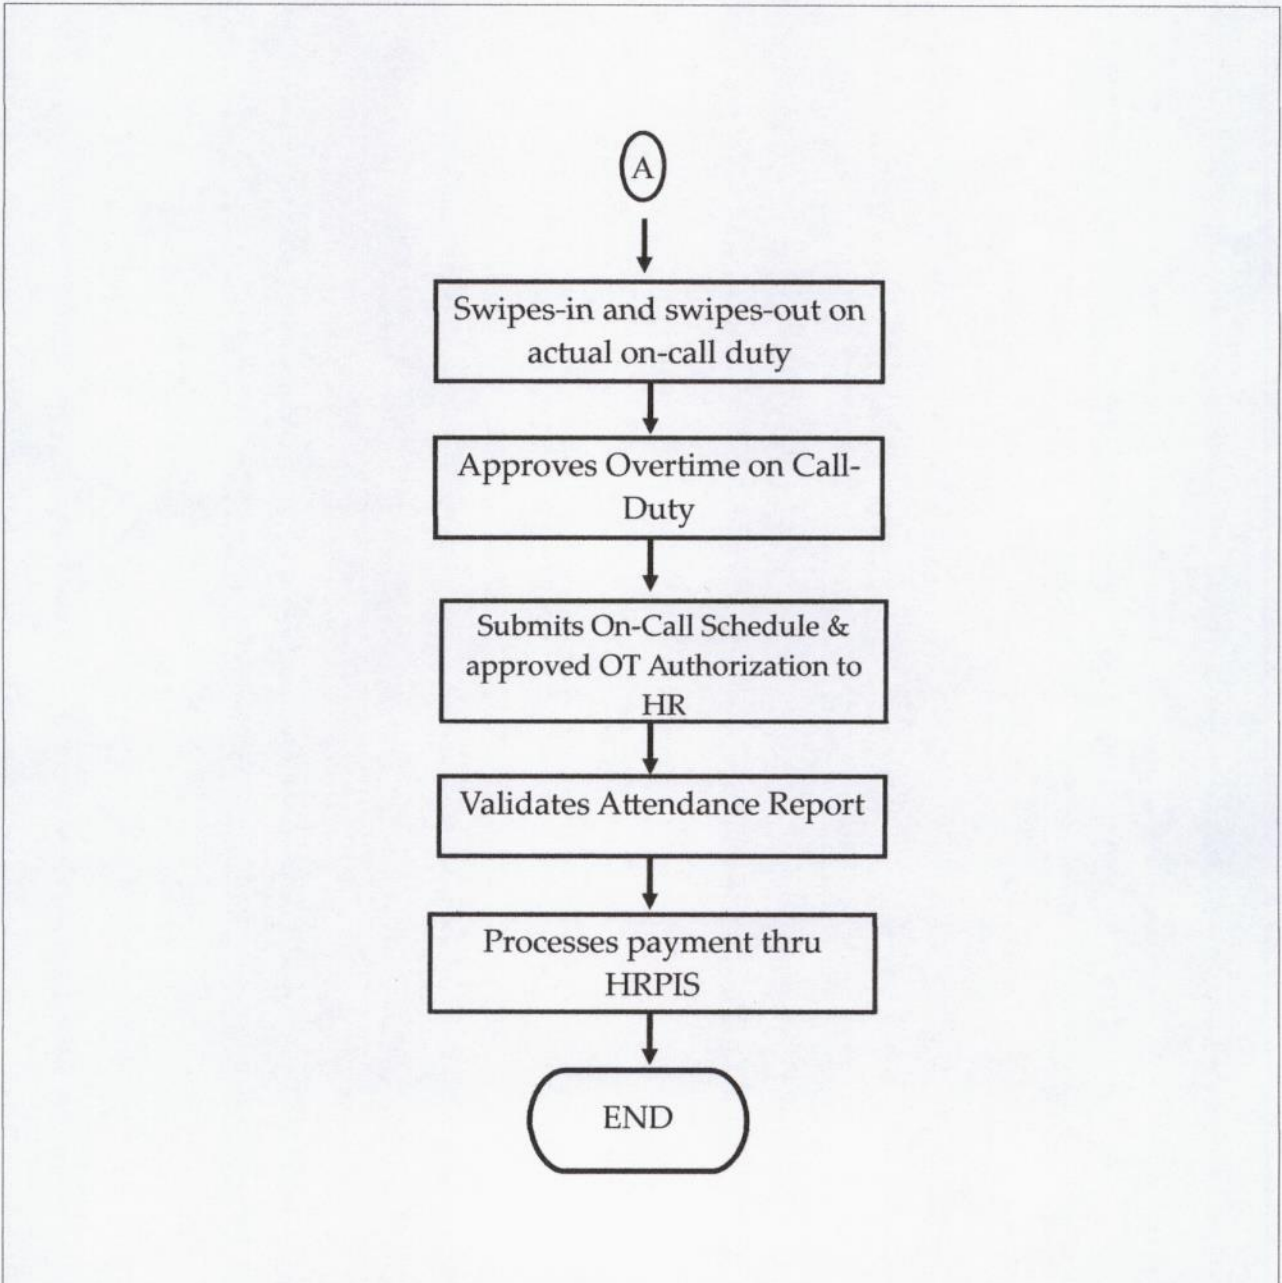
A

Swipes-in and swipes-out on actual on-call duty

Approves Overtime on Call-Duty

Submits On-Call Schedule & approved OT Authorization to HR

Validates Attendance Report

Processes payment thru HRPIS

END